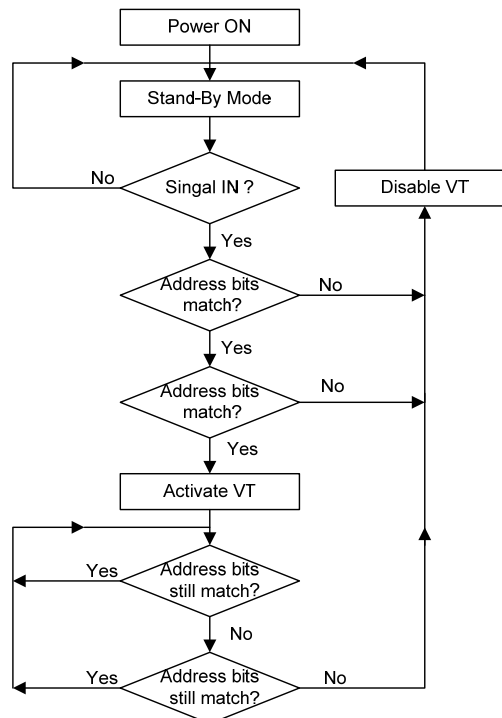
Power ON

Stand-By Mode

No

Singal IN ?

Disable VT

Yes

Address bits match?

No

Yes

Address bits match?

No

Yes

Activate VT

Yes

Address bits still match?

No

Yes

Address bits still match?

No